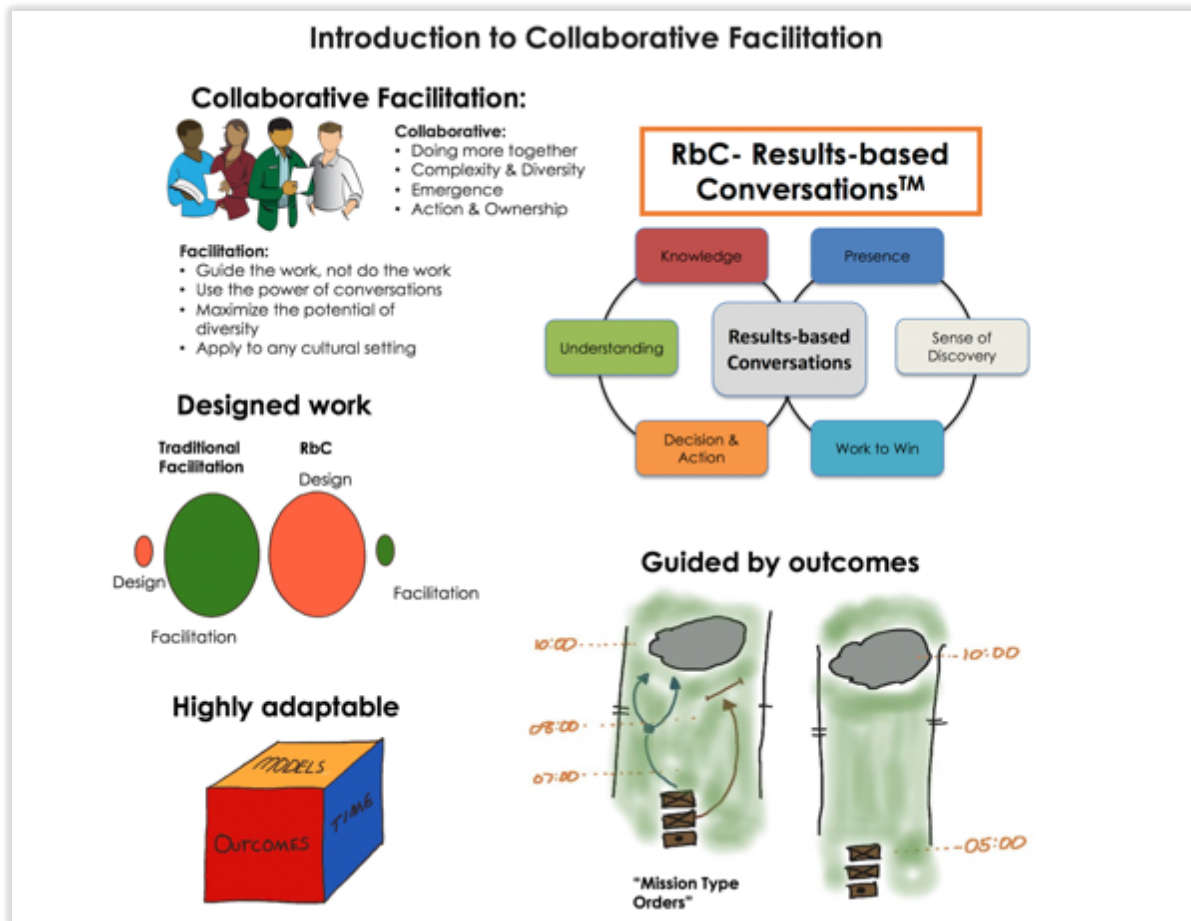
Introduction to Collaborative Facilitation

Collaborative Facilitation:

Collaborative:
- Doing more together
- Complexity & Diversity
- Emergence
- Action & Ownership

Facilitation:
- Guide the work, not do the work
- Use the power of conversations
- Maximize the potential of diversity
- Apply to any cultural setting

RbC- Results-based Conversations$^{TM}$

Knowledge
Presence
Understanding
Results-based Conversations
Sense of Discovery
Decision & Action
Work to Win

Designed work

Traditional Facilitation
RbC
Design
Design
Facilitation
Facilitation

Guided by outcomes

10:00
08:00
07:00
10:00
05:00

"Mission Type Orders"

Highly adaptable

MODELS
OUTCOMES
TIME